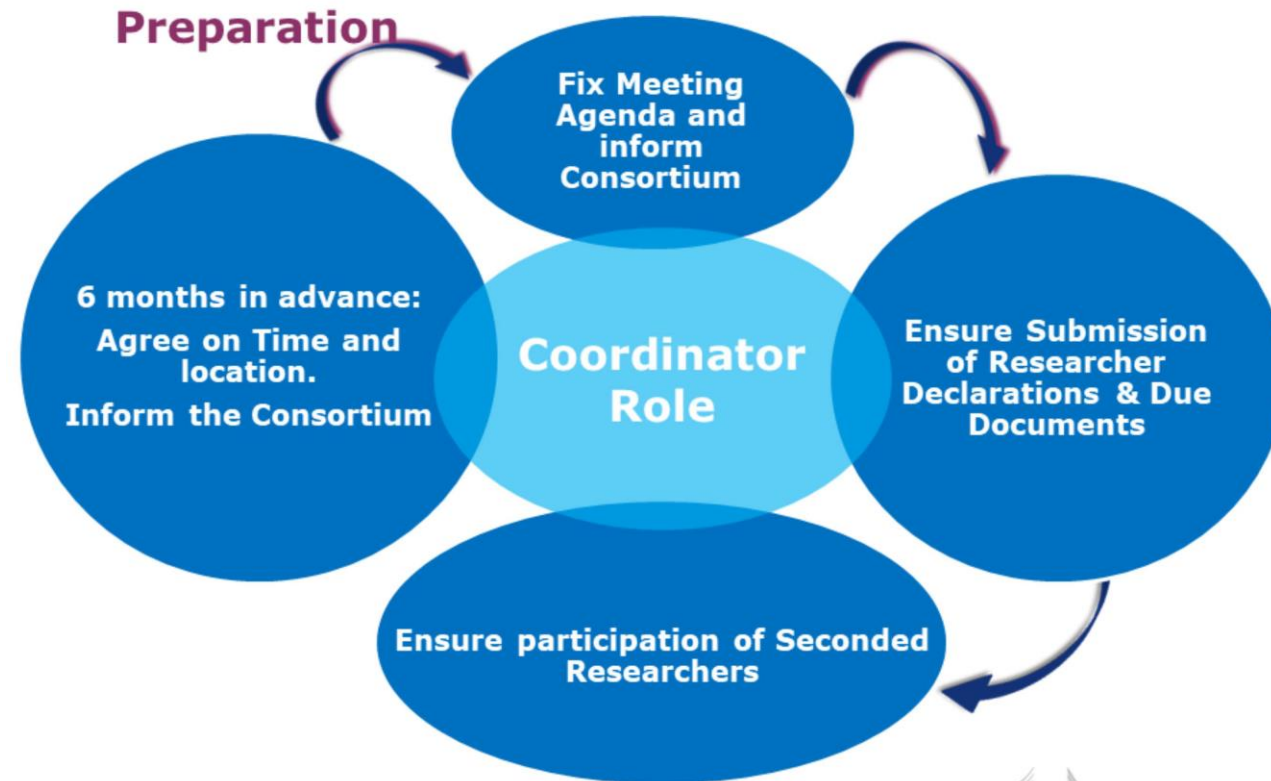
Preparation

Fix Meeting Agenda and inform Consortium

6 months in advance:

Agree on Time and location.

Inform the Consortium

Coordinator Role

Ensure Submission of Researcher Declarations & Due Documents

Ensure participation of Seconded Researchers